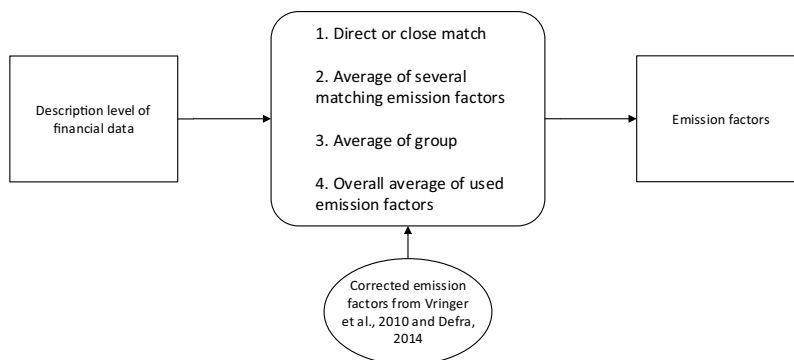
Description level of financial data

1. Direct or close match

2. Average of several matching emission factors

3. Average of group

4. Overall average of used emission factors

Emission factors

Corrected emission factors from Vringer et al., 2010 and Defra, 2014